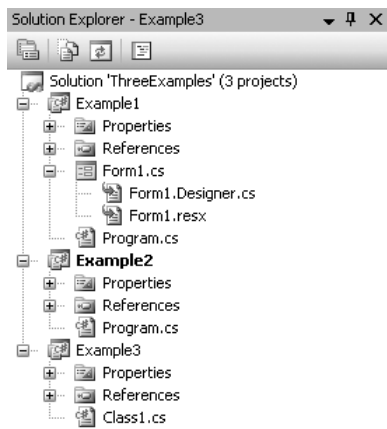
Solution Explorer - Example3

Solution 'ThreeExamples' (3 projects)
Example1
Properties
References
Form1.cs
Form1.Designer.cs
Form1.resx
Program.cs
Example2
Properties
References
Program.cs
Example3
Properties
References
Class1.cs